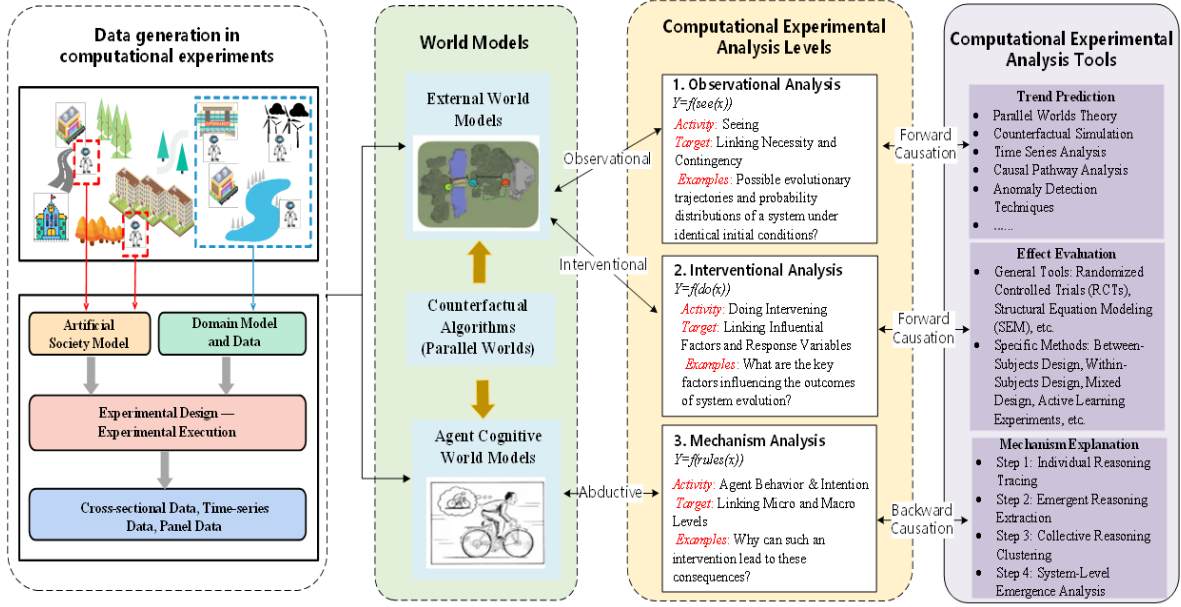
Data generation in computational experiments

Artificial Society Model

Domain Model and Data

Experimental Design — Experimental Execution

Cross-sectional Data, Time-series Data, Panel Data

World Models

External World Models

Counterfactual Algorithms (Parallel Worlds)

Agent Cognitive World Models

Observational

Interventional

Abductive

Computational Experimental Analysis Levels

1. Observational Analysis
$Y=f(see(x))$
Activity: Seeing
Target: Linking Necessity and Contingency
Examples: Possible evolutionary trajectories and probability distributions of a system under identical initial conditions?

2. Interventional Analysis
$Y=f(do(x))$
Activity: Doing Intervening
Target: Linking Influential Factors and Response Variables
Examples: What are the key factors influencing the outcomes of system evolution?

3. Mechanism Analysis
$Y=f(rules(x))$
Activity: Agent Behavior & Intention
Target: Linking Micro and Macro Levels
Examples: Why can such an intervention lead to these consequences?

Forward Causation

Forward Causation

Backward Causation

Computational Experimental Analysis Tools

Trend Prediction
• Parallel Worlds Theory
• Counterfactual Simulation
• Time Series Analysis
• Causal Pathway Analysis
• Anomaly Detection Techniques
• ......

Effect Evaluation
• General Tools: Randomized Controlled Trials (RCTs), Structural Equation Modeling (SEM), etc.
• Specific Methods: Between-Subjects Design, Within-Subjects Design, Mixed Design, Active Learning Experiments, etc.

Mechanism Explanation
• Step 1: Individual Reasoning Tracing
• Step 2: Emergent Reasoning Extraction
• Step 3: Collective Reasoning Clustering
• Step 4: System-Level Emergence Analysis